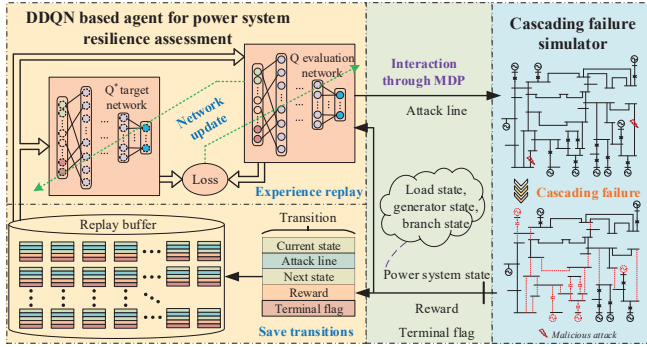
DDQN based agent for power system resilience assessment

$Q^*$ target network

Q evaluation network

Network update

Loss

Experience replay

Interaction through MDP

Attack line

Cascading failure simulator

Cascading failure

Load state, generator state, branch state

Replay buffer

Transition

Current state

Attack line

Next state

Reward

Terminal flag

Save transitions

Power system state

Reward

Terminal flag

Malicious attack